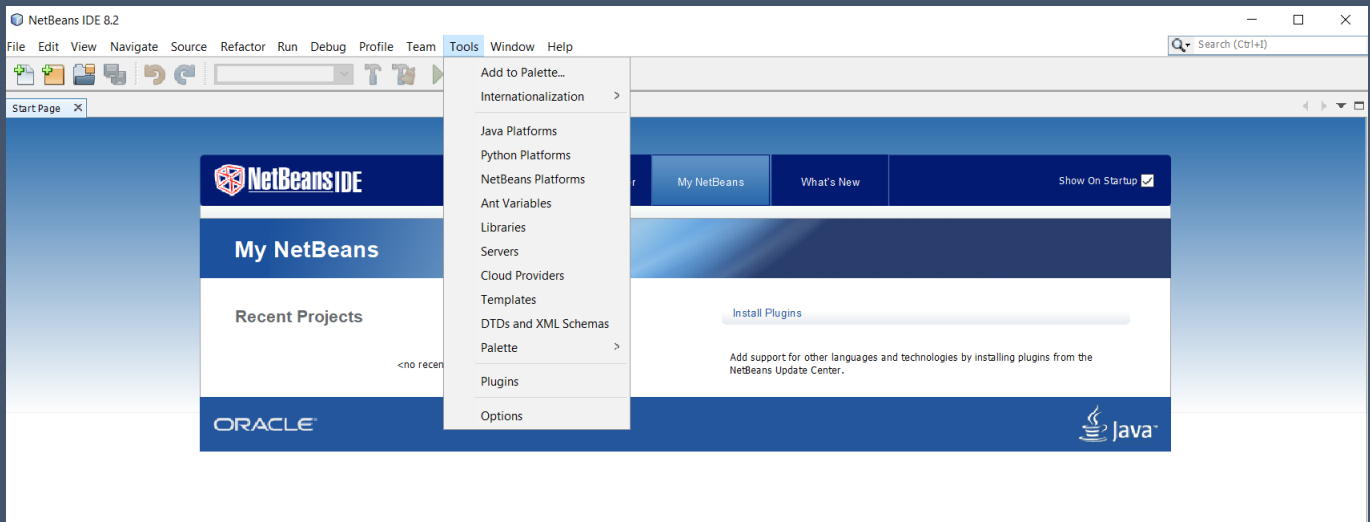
NetBeans IDE 8.2

File Edit View Navigate Source Refactor Run Debug Profile Team Tools Window Help

Search (Ctrl+I)

Start Page

Add to Palette...
Internationalization >
Java Platforms
Python Platforms
NetBeans Platforms
Ant Variables
Libraries
Servers
Cloud Providers
Templates
DTDs and XML Schemas
Palette >
Plugins
Options

NetBeans IDE

r

My NetBeans

What's New

Show On Startup

My NetBeans

Recent Projects

<no recen

Install Plugins

Add support for other languages and technologies by installing plugins from the NetBeans Update Center.

ORACLE

Java